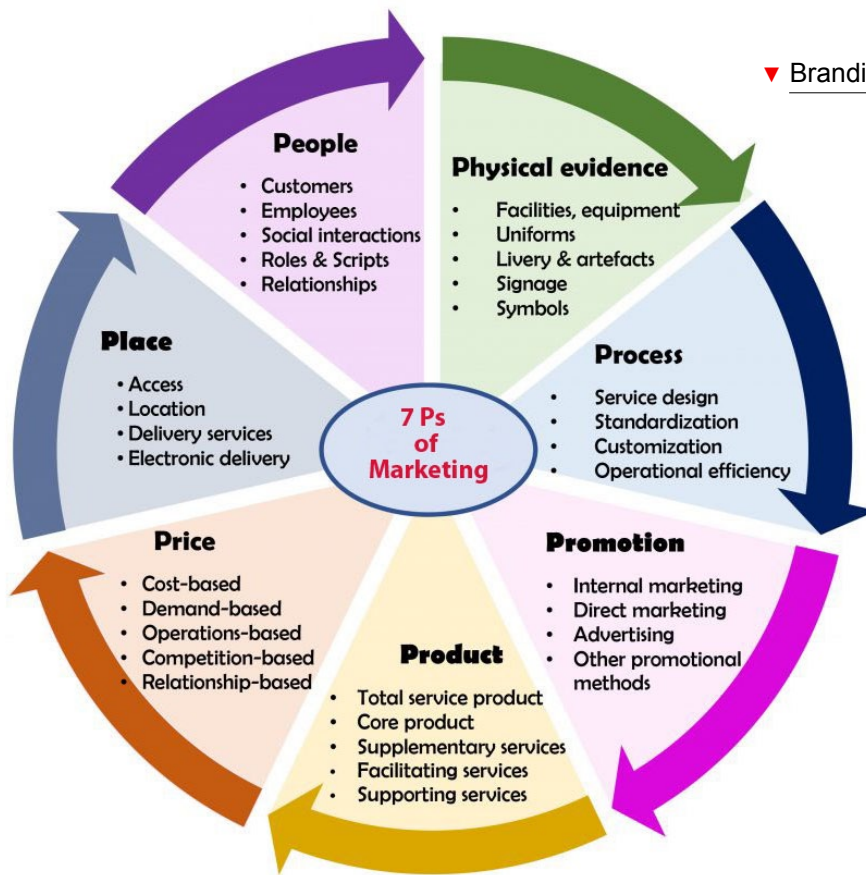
▼ Brandi

People
- Customers
- Employees
- Social interactions
- Roles & Scripts
- Relationships

Physical evidence
- Facilities, equipment
- Uniforms
- Livery & artefacts
- Signage
- Symbols

Process
- Service design
- Standardization
- Customization
- Operational efficiency

Promotion
- Internal marketing
- Direct marketing
- Advertising
- Other promotional methods

Product
- Total service product
- Core product
- Supplementary services
- Facilitating services
- Supporting services

Price
- Cost-based
- Demand-based
- Operations-based
- Competition-based
- Relationship-based

Place
- Access
- Location
- Delivery services
- Electronic delivery

7 Ps of Marketing